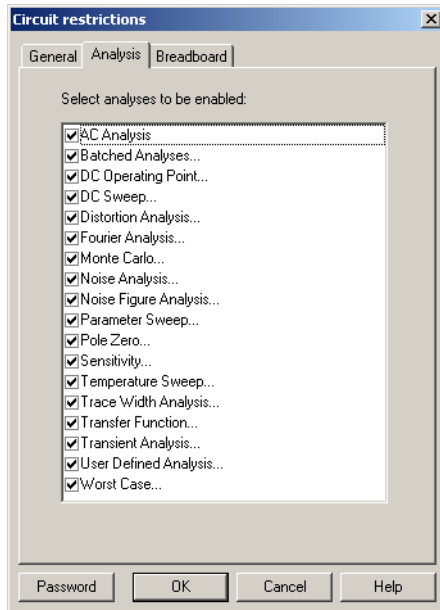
Circuit restrictions

General | Analysis | Breadboard

Select analyses to be enabled:

AC Analysis
Batched Analyses...
DC Operating Point...
DC Sweep...
Distortion Analysis...
Fourier Analysis...
Monte Carlo...
Noise Analysis...
Noise Figure Analysis...
Parameter Sweep...
Pole Zero...
Sensitivity...
Temperature Sweep...
Trace Width Analysis...
Transfer Function...
Transient Analysis...
User Defined Analysis...
Worst Case...

Password | OK | Cancel | Help